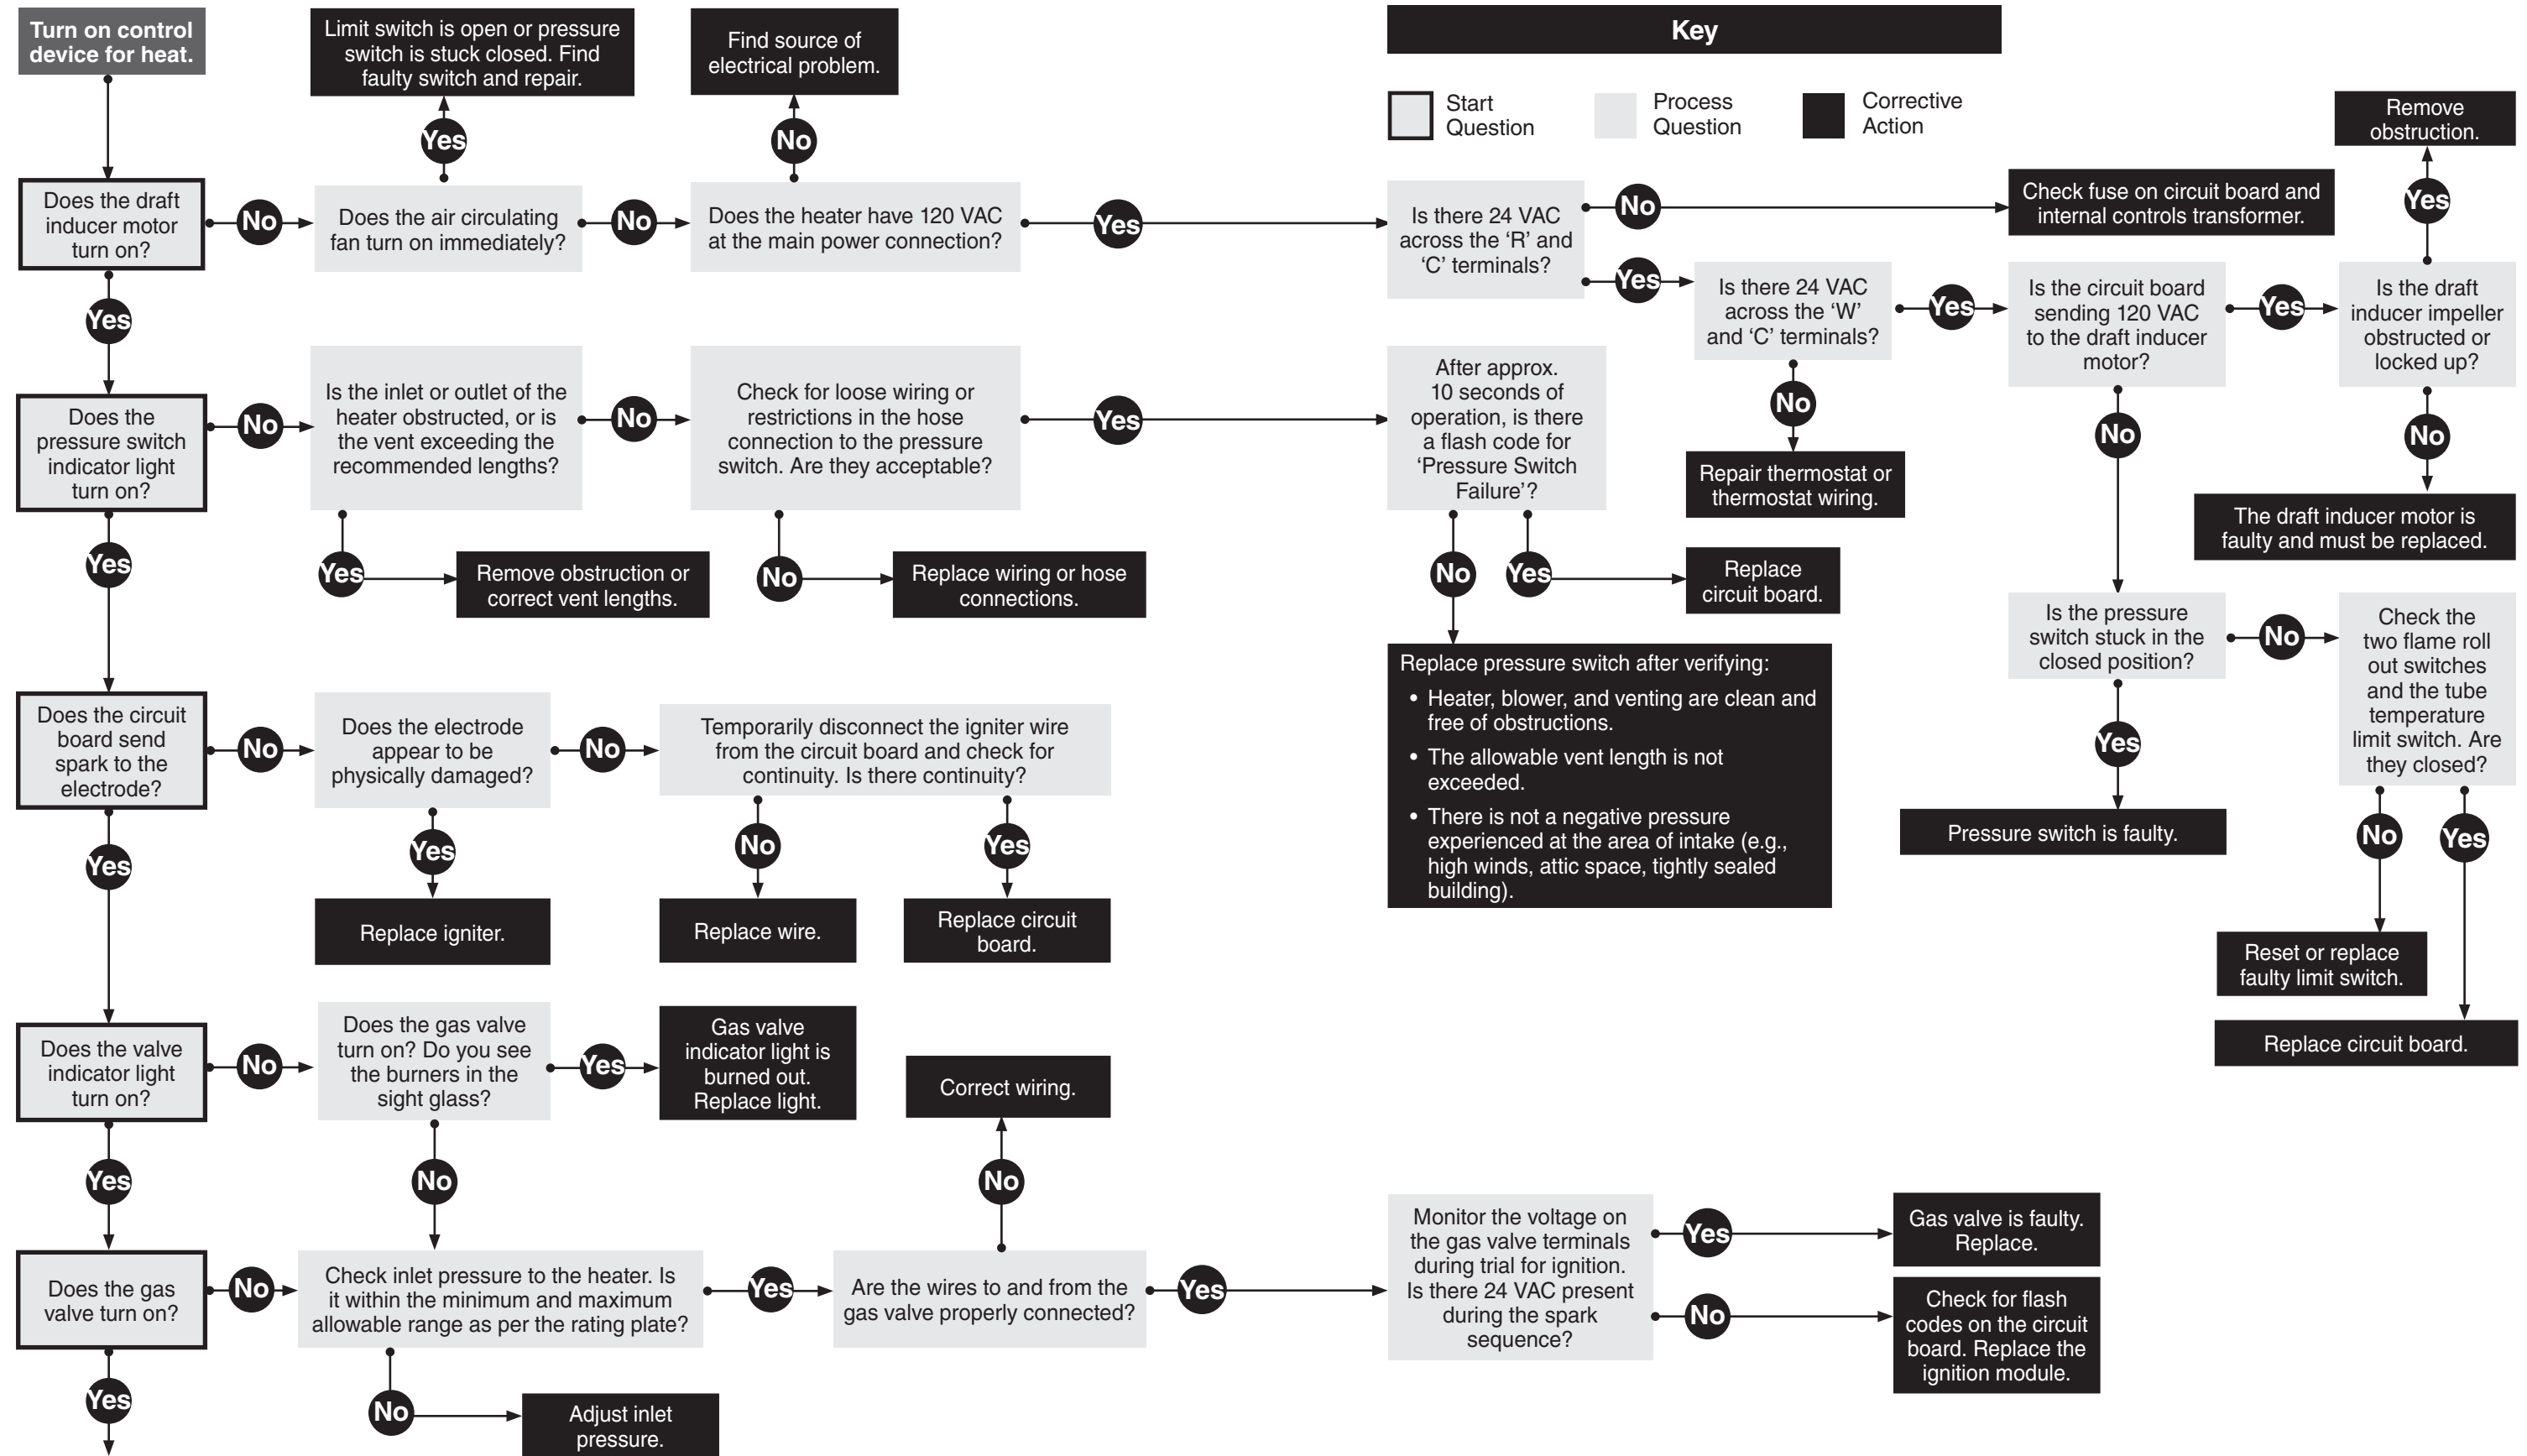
Turn on control device for heat.

Limit switch is open or pressure switch is stuck closed. Find faulty switch and repair.

Find source of electrical problem.

Key

Start Question

Process Question

Corrective Action

Remove obstruction.

Yes

No

Does the draft inducer motor turn on?

No

Does the air circulating fan turn on immediately?

No

Does the heater have 120 VAC at the main power connection?

Yes

Is there 24 VAC across the 'R' and 'C' terminals?

No

Check fuse on circuit board and internal controls transformer.

Yes

Yes

Is there 24 VAC across the 'W' and 'C' terminals?

Yes

Is the circuit board sending 120 VAC to the draft inducer motor?

Yes

Is the draft inducer impeller obstructed or locked up?

Yes

Does the pressure switch indicator light turn on?

No

Is the inlet or outlet of the heater obstructed, or is the vent exceeding the recommended lengths?

No

Check for loose wiring or restrictions in the hose connection to the pressure switch. Are they acceptable?

Yes

After approx. 10 seconds of operation, is there a flash code for 'Pressure Switch Failure'?

No

Repair thermostat or thermostat wiring.

No

No

The draft inducer motor is faulty and must be replaced.

Yes

Yes

Remove obstruction or correct vent lengths.

No

Replace wiring or hose connections.

No

Yes

Replace circuit board.

Is the pressure switch stuck in the closed position?

No

Check the two flame roll out switches and the tube temperature limit switch. Are they closed?

Replace pressure switch after verifying:
• Heater, blower, and venting are clean and free of obstructions.
• The allowable vent length is not exceeded.
• There is not a negative pressure experienced at the area of intake (e.g., high winds, attic space, tightly sealed building).

Does the circuit board send spark to the electrode?

No

Does the electrode appear to be physically damaged?

No

Temporarily disconnect the igniter wire from the circuit board and check for continuity. Is there continuity?

Yes

Yes

Yes

No

Yes

Pressure switch is faulty.

No

Yes

Replace igniter.

Replace wire.

Replace circuit board.

Reset or replace faulty limit switch.

Does the valve indicator light turn on?

No

Does the gas valve turn on? Do you see the burners in the sight glass?

Yes

Gas valve indicator light is burned out. Replace light.

Correct wiring.

Replace circuit board.

Yes

No

No

Does the gas valve turn on?

No

Check inlet pressure to the heater. Is it within the minimum and maximum allowable range as per the rating plate?

Yes

Are the wires to and from the gas valve properly connected?

Yes

Monitor the voltage on the gas valve terminals during trial for ignition. Is there 24 VAC present during the spark sequence?

Yes

Gas valve is faulty. Replace.

No

Check for flash codes on the circuit board. Replace the ignition module.

Yes

No

Adjust inlet pressure.